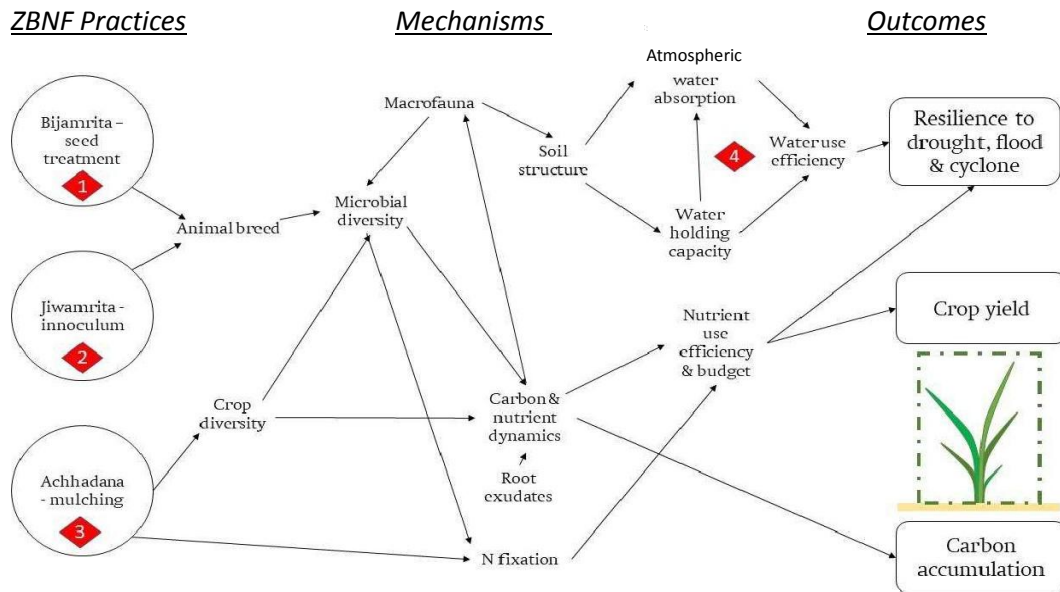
ZBNF Practices

Mechanisms

Outcomes

Bijamrita - seed treatment

1

Jiwamrita - innoculum

2

Achhadana - mulching

3

Animal breed

Macrofauna

Microbial diversity

Crop diversity

Soil structure

Atmospheric water absorption

4

Water use efficiency

Water holding capacity

Nutrient use efficiency & budget

Carbon & nutrient dynamics

Root exudates

N fixation

Resilience to drought, flood & cyclone

Crop yield

Carbon accumulation